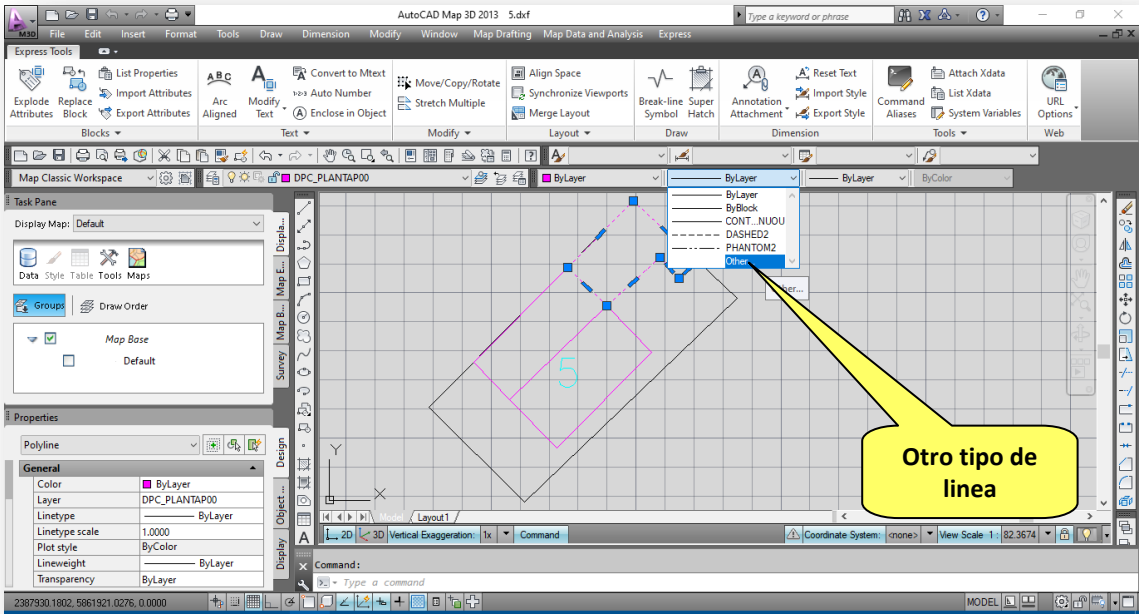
M3D

AutoCAD Map 3D 2013 5.dxf

Type a keyword or phrase

File Edit Insert Format Tools Draw Dimension Modify Window Map Drafting Map Data and Analysis Express

Express Tools

Explode Attributes
Replace Block
List Properties
Import Attributes
Export Attributes
Blocks

Arc Aligned
Modify Text
Convert to Mtext
Auto Number
Enclose in Object
Text

Move/Copy/Rotate
Stretch Multiple
Modify

Align Space
Synchronize Viewports
Merge Layout
Layout

Break-line Symbol
Super Hatch
Draw

Annotation Attachment
Reset Text
Import Style
Export Style
Dimension

Command Aliases
Attach Xdata
List Xdata
System Variables
Tools

URL Options
Web

Map Classic Workspace

DPC_PLANTAP00

ByLayer

ByLayer

ByLayer

ByColor

ByLayer
ByBlock
CONT...NUOU
DASHED2
PHANTOM2
Other

Other...

Task Pane

Display Map: Default

Data Style Table Tools Maps

Groups Draw Order

Map Base
Default

Displa...
Map E...
Map B...
Survey

Properties

Polyline

General
| | |
|---|---|
| Color | ByLayer |
| Layer | DPC_PLANTAP00 |
| Linetype | ByLayer |
| Linetype scale | 1.0000 |
| Plot style | ByColor |
| Lineweight | ByLayer |
| Transparency | ByLayer |

Design
Object...
Display

5

Y

Otro tipo de linea

Model Layout1

2D 3D Vertical Exaggeration: 1x Command

Coordinate System: <none> View Scale 1: 82.3674

Command:

Type a command

2387930.1802, 5861921.0276, 0.0000

MODEL